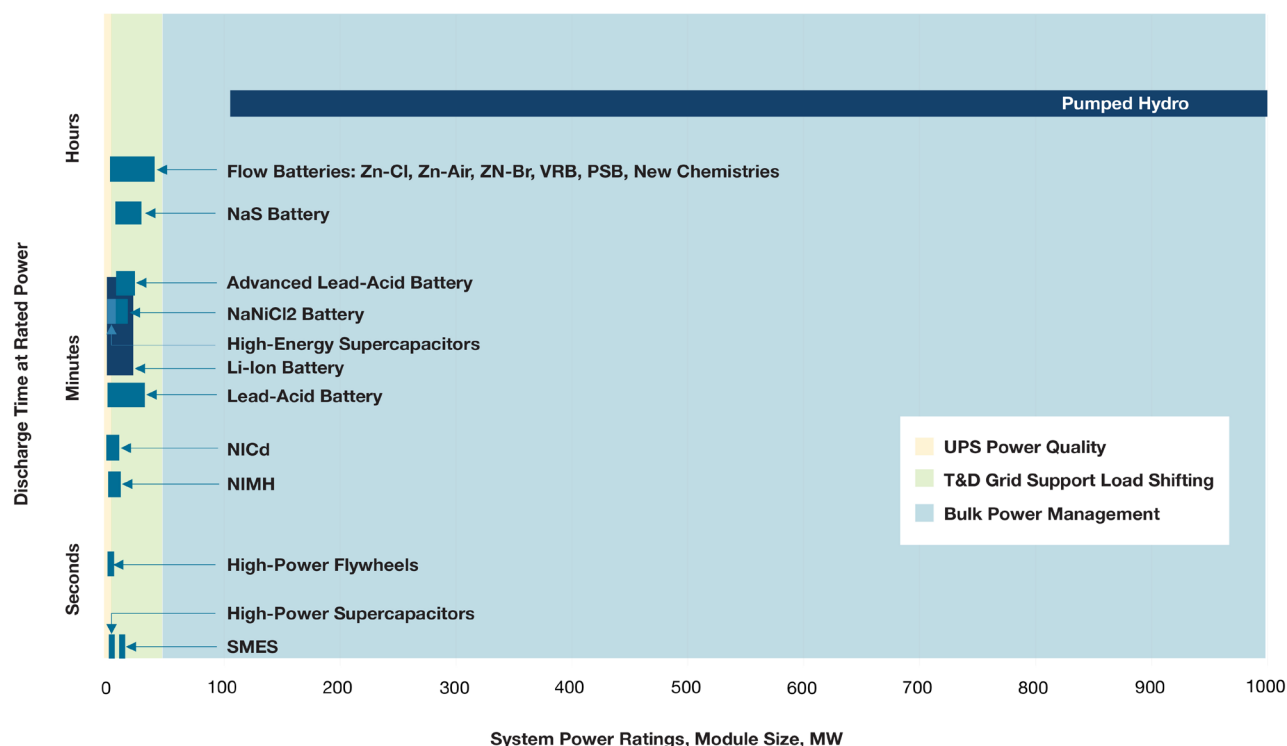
Pumped Hydro

Flow Batteries: Zn-Cl, Zn-Air, ZN-Br, VRB, PSB, New Chemistries

NaS Battery

Advanced Lead-Acid Battery

NaNiCl2 Battery

High-Energy Supercapacitors

Li-Ion Battery

Lead-Acid Battery

NICd

NIMH

High-Power Flywheels

High-Power Supercapacitors

SMES

UPS Power Quality

T&D Grid Support Load Shifting

Bulk Power Management

Hours

Minutes

Seconds

Discharge Time at Rated Power

0 100 200 300 400 500 600 700 800 900 1000

System Power Ratings, Module Size, MW